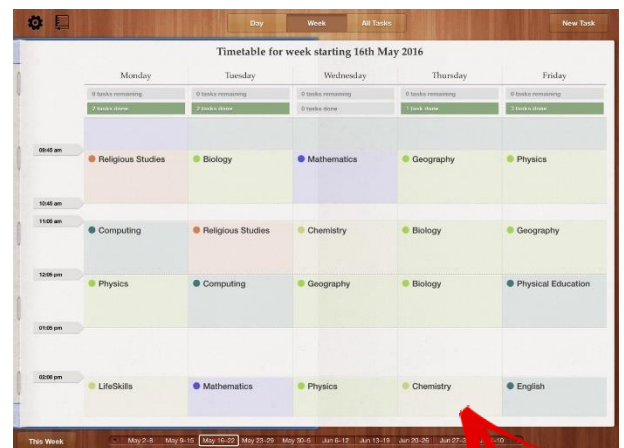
Day | Week | All Tasks

New Task

Timetable for week starting 16th May 2016

| | Monday | Tuesday | Wednesday | Thursday | Friday |
|---|---|---|---|---|---|
| | 0 tasks remaining | 0 tasks remaining | 0 tasks remaining | 0 tasks remaining | 0 tasks remaining |
| | 2 tasks done | 2 tasks done | 0 tasks done | 1 task done | 1 tasks done |
| 09:45 am | Religious Studies | Biology | Mathematics | Geography | Physics |
| 10:45 am | | | | | |
| 11:05 am | Computing | Religious Studies | Chemistry | Biology | Geography |
| 12:05 pm | Physics | Computing | Geography | Biology | Physical Education |
| 01:05 pm | | | | | |
| 02:00 pm | LifeSkills | Mathematics | Physics | Chemistry | English |

This Week | May 2–8 | May 9–15 | May 16–22 | May 23–29 | May 30–5 | Jun 6–12 | Jun 13–19 | Jun 20–26 | Jun 27–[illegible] | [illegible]10